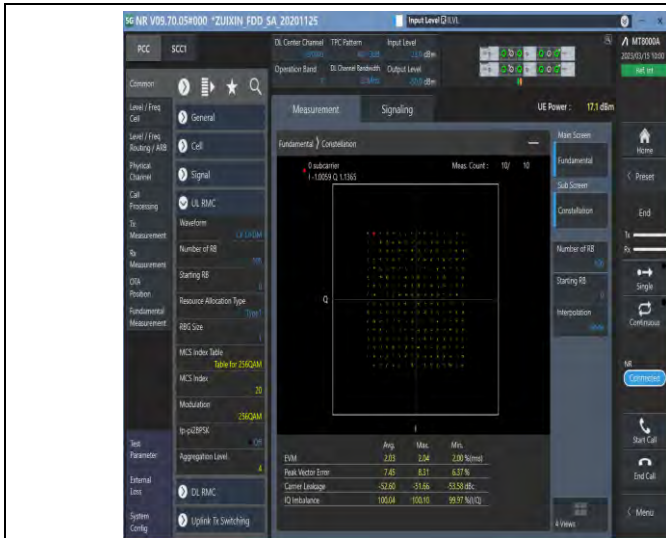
5G NR V09.70.05#000 *ZUIXIN_FDD_SA_20201125

Input Level ILVL

MT8000A
2020/03/15 10:00
Net on

PCC SCC1

DL Center Channel
TPC Pattern
Input Level
-23 dBm
Operation Band
DL Channel Bandwidth
Output Level
-50 dBm

Common

Level / Freq Cell
Level / Freq Routing / ARB
Physical Channel
Call Processing
Tx Measurement
Rx Measurement
OTA Position
Fundamental Measurement

General
Cell
Signal
UL RMC
Waveform
CP-OFDM
Number of RB
Starting RB
0
Resource Allocation Type
Type1
RBG Size
MCS Index Table
Table for 256QAM
MCS Index
20
Modulation
256QAM
tp-pi2BPSK
Off
Aggregation Level
4
DL RMC
Uplink Tx Switching

Test Parameter
External Loss
System Config

Measurement
Signaling
UE Power : 17.1 dBm

Fundamental 》Constellation

0 subcarrier
I -1.0059 Q 1.1365
Meas. Count : 10/ 10

Q
I

| | Avg. | Max. | Min. |
|---|---|---|---|
| EVM | 2.03 | 2.04 | 2.00 %(rms) |
| Peak Vector Error | 7.45 | 8.31 | 6.37 % |
| Carrier Leakage | -52.60 | -51.66 | -53.58 dBc |
| IQ Imbalance | 100.04 | 100.10 | 99.97 %(I/Q) |

Main Screen
Fundamental
Sub Screen
Constellation
Number of RB
Starting RB
0
Interpolation
4 Views

Home
Preset
End
Tx
Rx
Single
Continuous
NR
Connected
Start Call
End Call
Menu